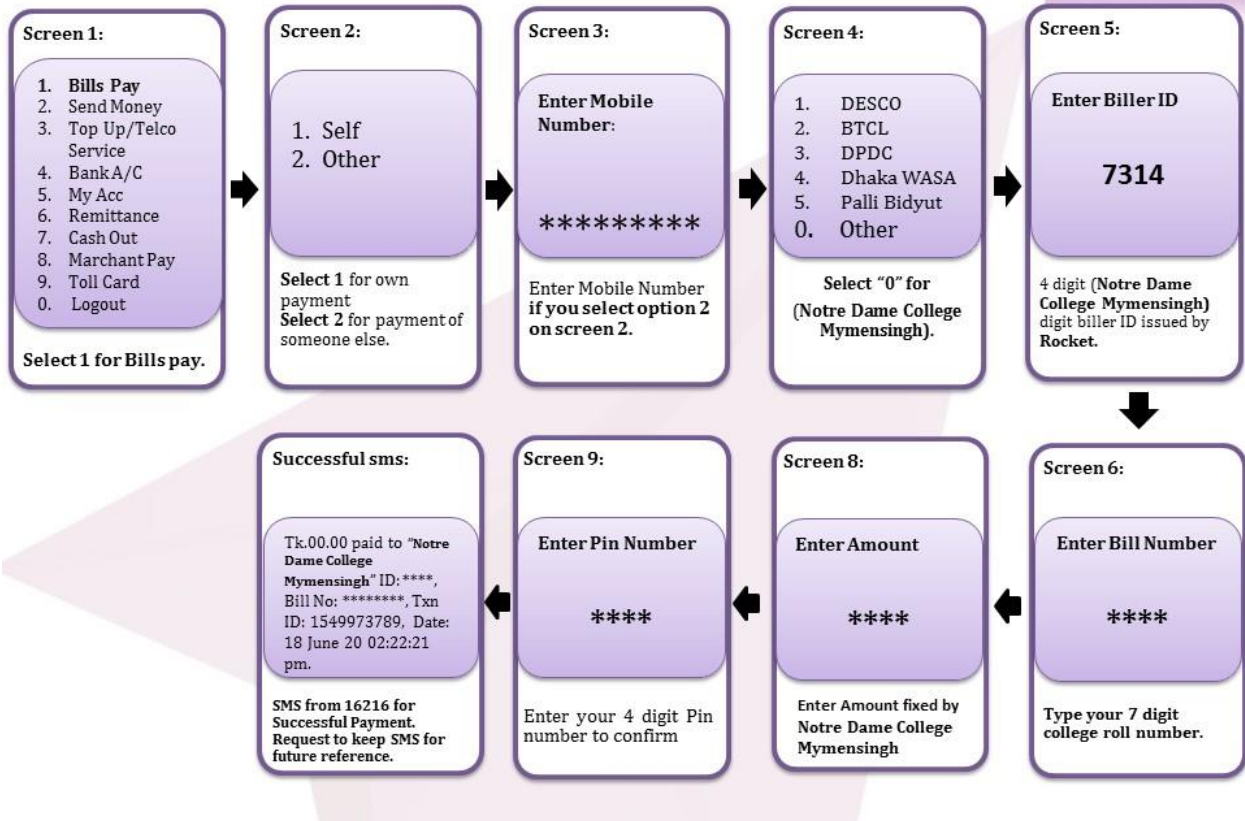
Screen 1:

1. Bills Pay
2. Send Money
3. Top Up/Telco Service
4. Bank A/C
5. My Acc
6. Remittance
7. Cash Out
8. Marchant Pay
9. Toll Card
0. Logout

Select 1 for Bills pay.

Screen 2:

1. Self
2. Other

Select 1 for own payment
Select 2 for payment of someone else.

Screen 3:

Enter Mobile Number:

*********

Enter Mobile Number if you select option 2 on screen 2.

Screen 4:

1. DESCO
2. BTCL
3. DPDC
4. Dhaka WASA
5. Palli Bidyut
0. Other

Select "0" for (Notre Dame College Mymensingh).

Screen 5:

Enter Biller ID

7314

4 digit (Notre Dame College Mymensingh) digit biller ID issued by Rocket.

Screen 6:

Enter Bill Number

****

Type your 7 digit college roll number.

Screen 8:

Enter Amount

****

Enter Amount fixed by Notre Dame College Mymensingh

Screen 9:

Enter Pin Number

****

Enter your 4 digit Pin number to confirm

Successful sms:

Tk.00.00 paid to "Notre Dame College Mymensingh" ID: ****, Bill No: ********, Txn ID: 1549973789, Date: 18 June 20 02:22:21 pm.

SMS from 16216 for Successful Payment. Request to keep SMS for future reference.